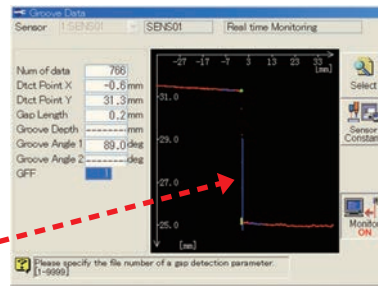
Groove Data

Sensor 1:SENS01 SENS01 Real time Monitoring

Num of data 766
Dtct Point X -0.6 mm
Dtct Point Y 31.3 mm
Gap Length 0.2 mm
Groove Depth -------- mm
Groove Angle 1 89.0 deg
Groove Angle 2 -------- deg
GFF 1

-27 -17 -7 3 13 23 33
[mm]
-31.0
-29.0
-27.0
-25.0
[mm]

Select

Sensor Constant

Monitor ON

Please specify the file number of a gap detection parameter. [1-9999]